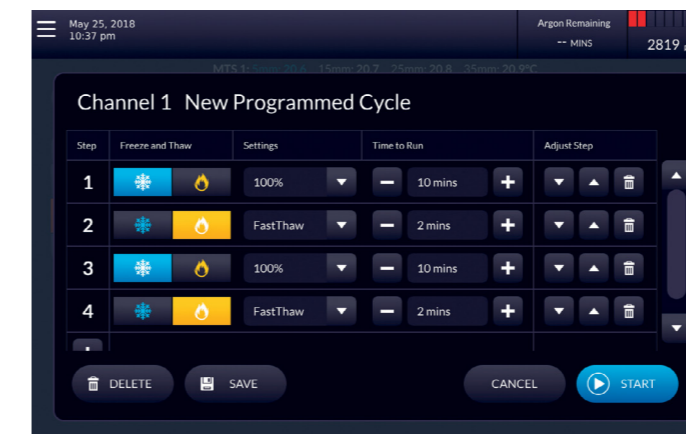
May 25, 2018
10:37 pm

Argon Remaining
-- MINS

2819 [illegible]

MTS 1: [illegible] 15mm: 20.7 25mm: 20.8 35mm: 20.9°C

Channel 1 New Programmed Cycle

| Step | Freeze and Thaw | Settings | Time to Run | Adjust Step |
|---|---|---|---|---|
| 1 | | 100% | 10 mins | |
| 2 | | FastThaw | 2 mins | |
| 3 | | 100% | 10 mins | |
| 4 | | FastThaw | 2 mins | |

DELETE SAVE CANCEL START